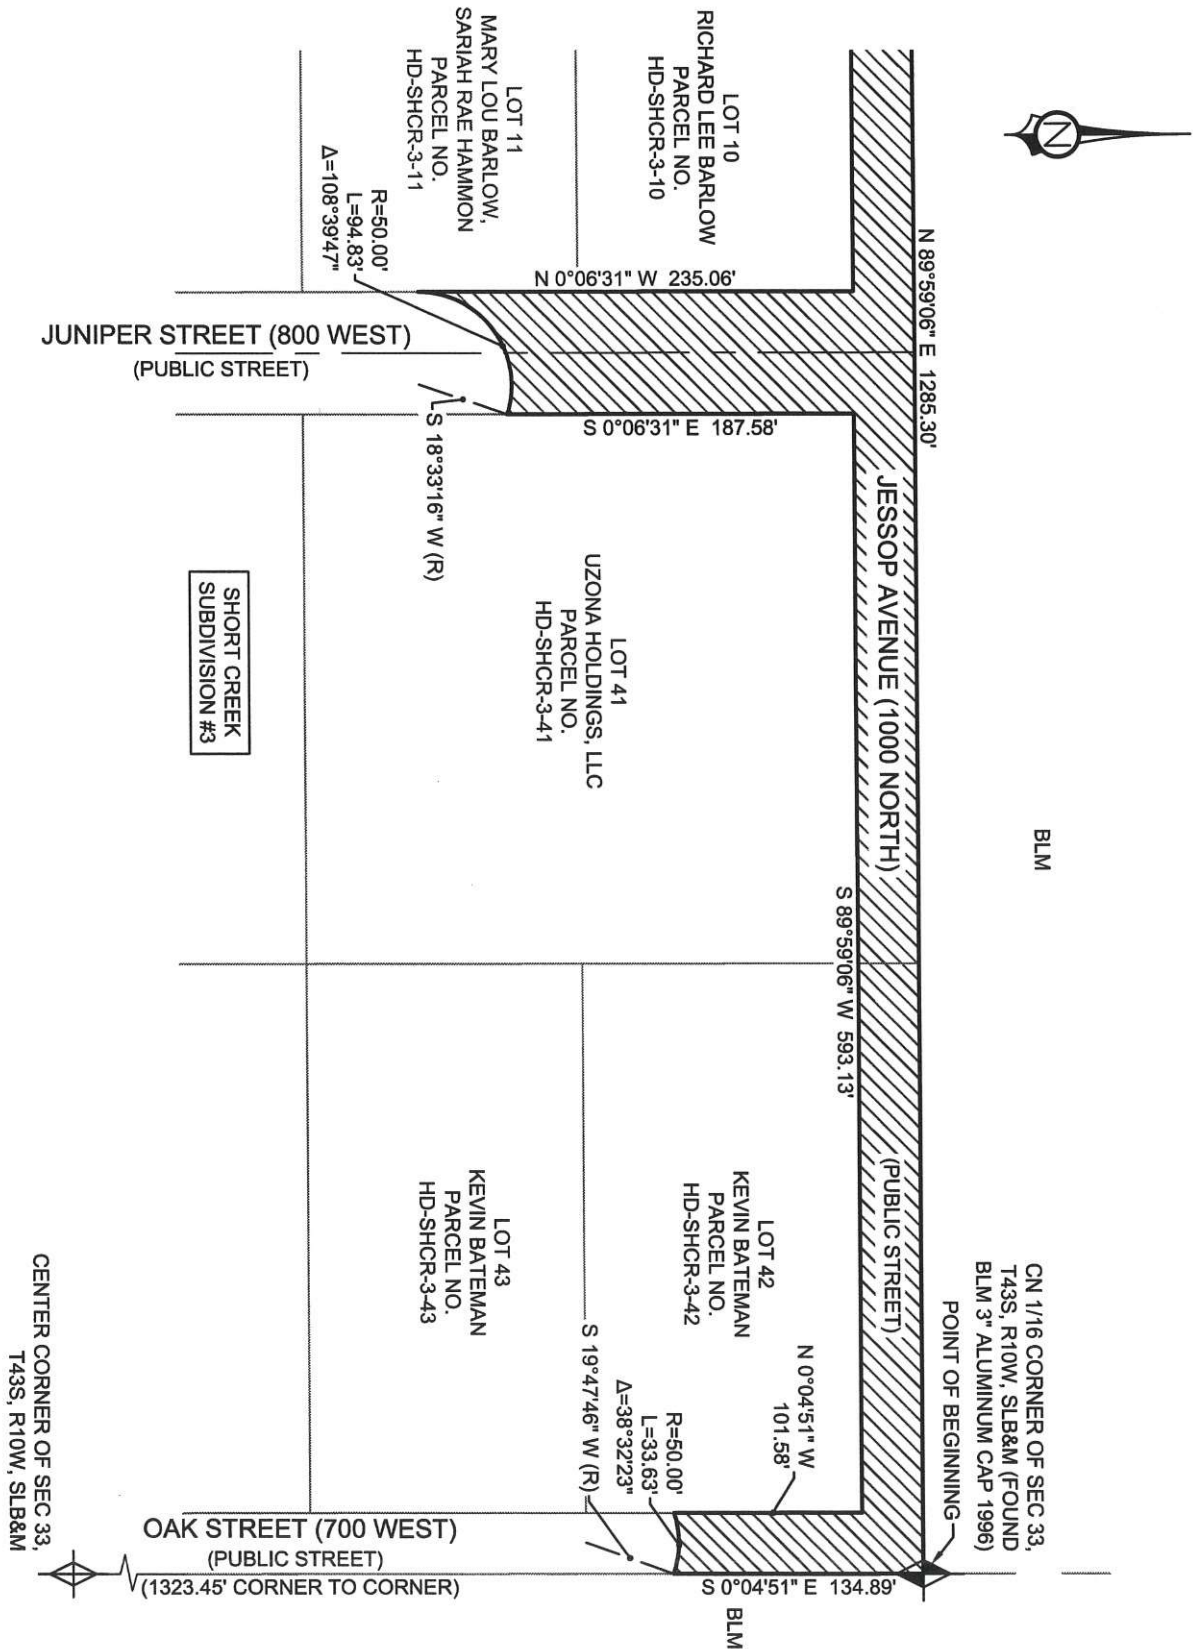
LOT 10
RICHARD LEE BARLOW
PARCEL NO.
HD-SHCR-3-10

LOT 11
MARY LOU BARLOW,
SARIAH RAE HAMMON
PARCEL NO.
HD-SHCR-3-11

R=50.00'
L=94.83'
Δ=108°39'47"

N 89°59'06" E 1285.30'

N 0°06'31" W 235.06'

JUNIPER STREET (800 WEST)
(PUBLIC STREET)

S 0°06'31" E 187.58'

S 18°33'16" W (R)

JESSOP AVENUE (1000 NORTH)
(PUBLIC STREET)

LOT 41
UZONA HOLDINGS, LLC
PARCEL NO.
HD-SHCR-3-41

SHORT CREEK
SUBDIVISION #3

BLM

S 89°59'06" W 593.13'

LOT 42
KEVIN BATEMAN
PARCEL NO.
HD-SHCR-3-42

LOT 43
KEVIN BATEMAN
PARCEL NO.
HD-SHCR-3-43

N 0°04'51" W
101.58'

R=50.00'
L=33.63'
Δ=38°32'23"

S 19°47'46" W (R)

CN 1/16 CORNER OF SEC 33,
T43S, R10W, SLB&M (FOUND
BLM 3" ALUMINUM CAP 1996)
POINT OF BEGINNING

OAK STREET (700 WEST)
(PUBLIC STREET)
(1323.45' CORNER TO CORNER)

S 0°04'51" E 134.89'

BLM

CENTER CORNER OF SEC 33,
T43S, R10W, SLB&M